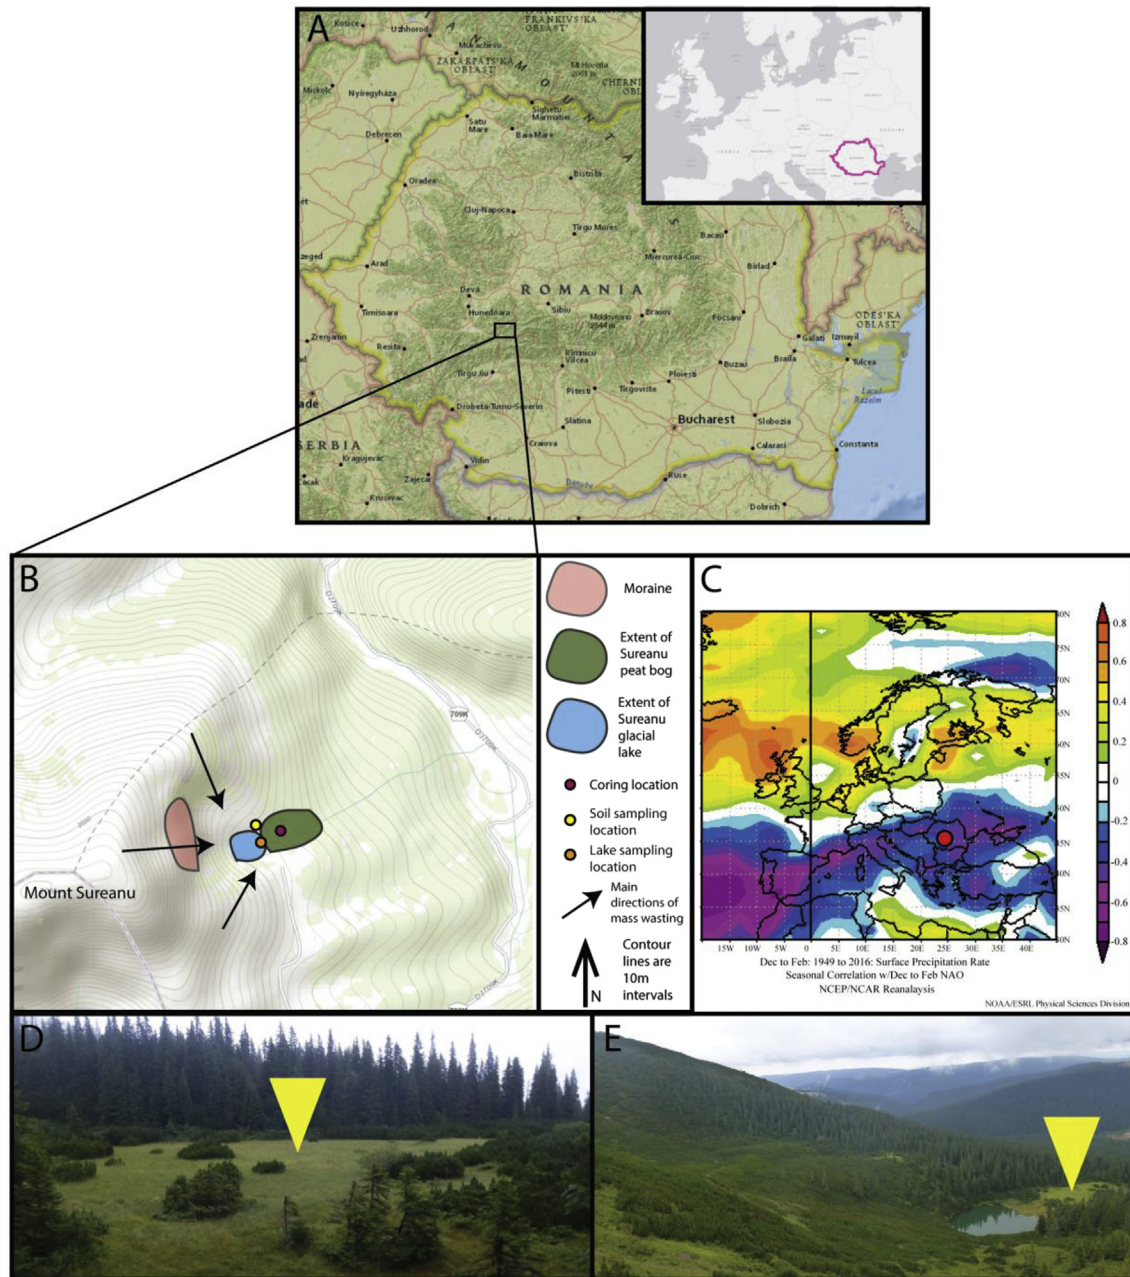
A

Kosice Uzhhorod FRANKIVS'KA OBLAST Mukachevo ZAKARPATS'KA OBLAST Mt Hoverla 2061 m CHERNI OBL Miskolc Nyiregyháza Satu Mare Sighetu Marmatiei Baia Mare Debrecen Bistrita Oradea Cluj-Napoca Tirgu Mures Bacau Szeged Arad Miercurea-Ciuc Birlad Deva ROMANIA Timisoara Hunedoara Sibiu Brasov Moldoveanu 2544 m Focsani ODES'KA OBLAST Zrenjanin Resita Rimnicu Vilcea Galati Izmayil Braila Tulcea Buzau Tirgu Jiu Ploiesti Pitesti Tirgoviste Drobeta-Turnu-Severin Slatina Bucharest Slobozia Lacul Razelm ade SERBIA Craiova Calarasi Constanta Kragujevac Vidin Zajecar Ruse Cacak Krusevac Danube Dobrich

B

Mount Sureanu

Moraine

Extent of Sureanu peat bog

Extent of Sureanu glacial lake

Coring location

Soil sampling location

Lake sampling location

Main directions of mass wasting

Contour lines are 10m intervals

N

C

80N 75N 70N 65N 60N 55N 50N 45N 40N 35N 30N

15W 10W 5W 0 5E 10E 15E 20E 25E 30E 35E 40E

0.8 0.6 0.4 0.2 0 -0.2 -0.4 -0.6 -0.8

Dec to Feb: 1949 to 2016: Surface Precipitation Rate
Seasonal Correlation w/Dec to Feb NAO
NCEP/NCAR Reanalysis

NOAA/ESRL Physical Sciences Division

D

E